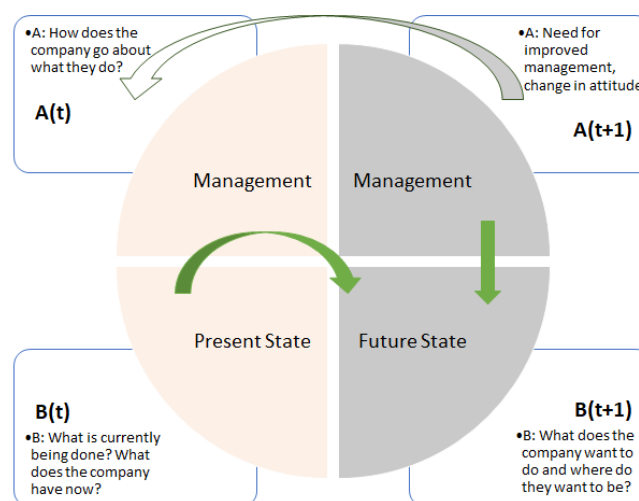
•A: How does the company go about what they do?

A(t)

•A: Need for improved management, change in attitude

A(t+1)

Management

Management

Present State

Future State

B(t)

•B: What is currently being done? What does the company have now?

B(t+1)

•B: What does the company want to do and where do they want to be?